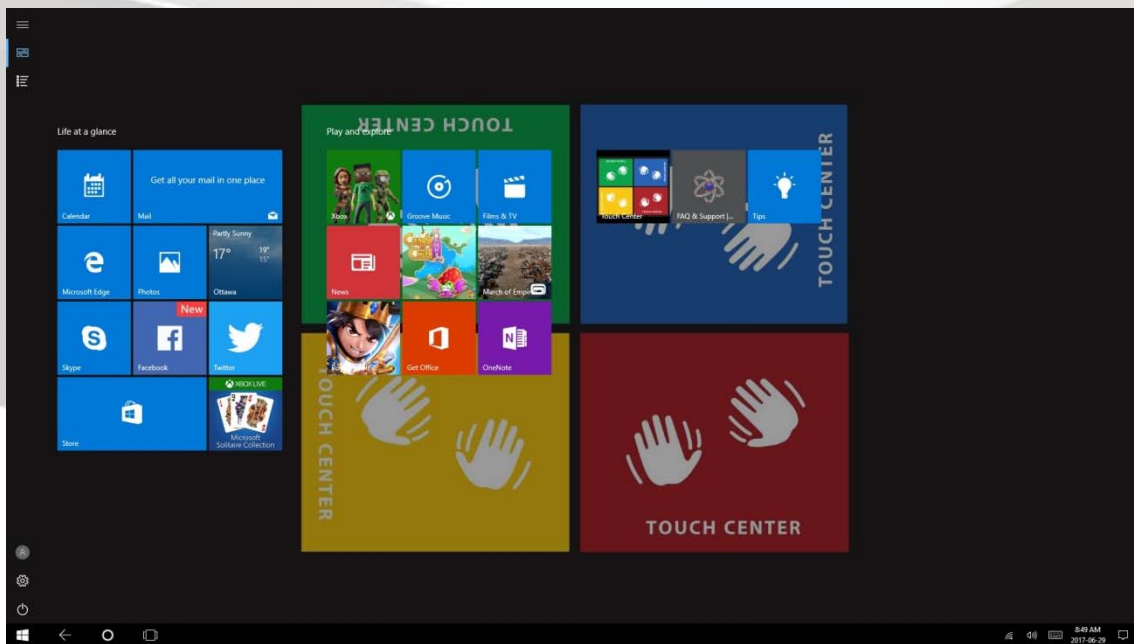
Life at a glance

Calendar

Get all your mail in one place

Mail

Microsoft Edge

Photos

Partly Sunny
17° 19° 15°
Ottawa

Skype

New
Facebook

Twitter

Store

XBOX LIVE
Microsoft Solitaire Collection

TOUCH CENTER

Play and explore

Xbox

Groove Music

Films & TV

News

March of Empires

Get Office

OneNote

TOUCH CENTER

Touch Center

FAQ & Support |...

Tips

TOUCH CENTER

TOUCH CENTER

TOUCH CENTER

8:49 AM
2017-06-29